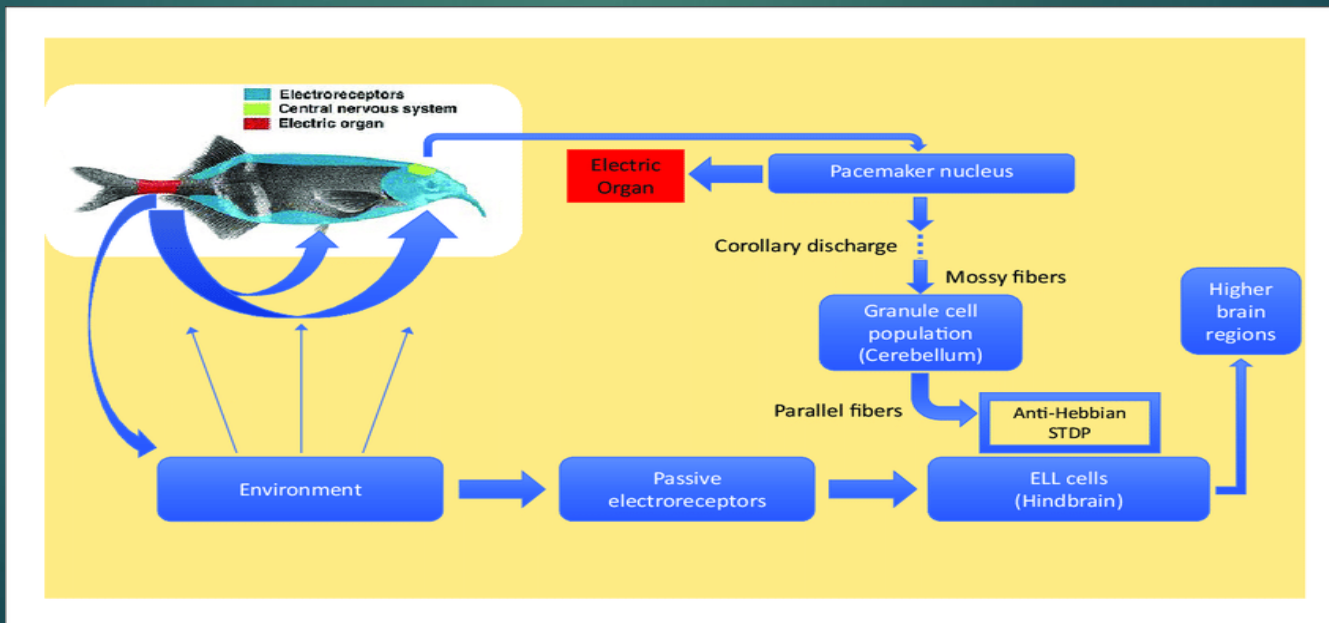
Electroreceptors
Central nervous system
Electric organ

Electric Organ

Pacemaker nucleus

Corollary discharge

Mossy fibers

Granule cell population (Cerebellum)

Higher brain regions

Parallel fibers

Anti-Hebbian STDP

Environment

Passive electroreceptors

ELL cells (Hindbrain)